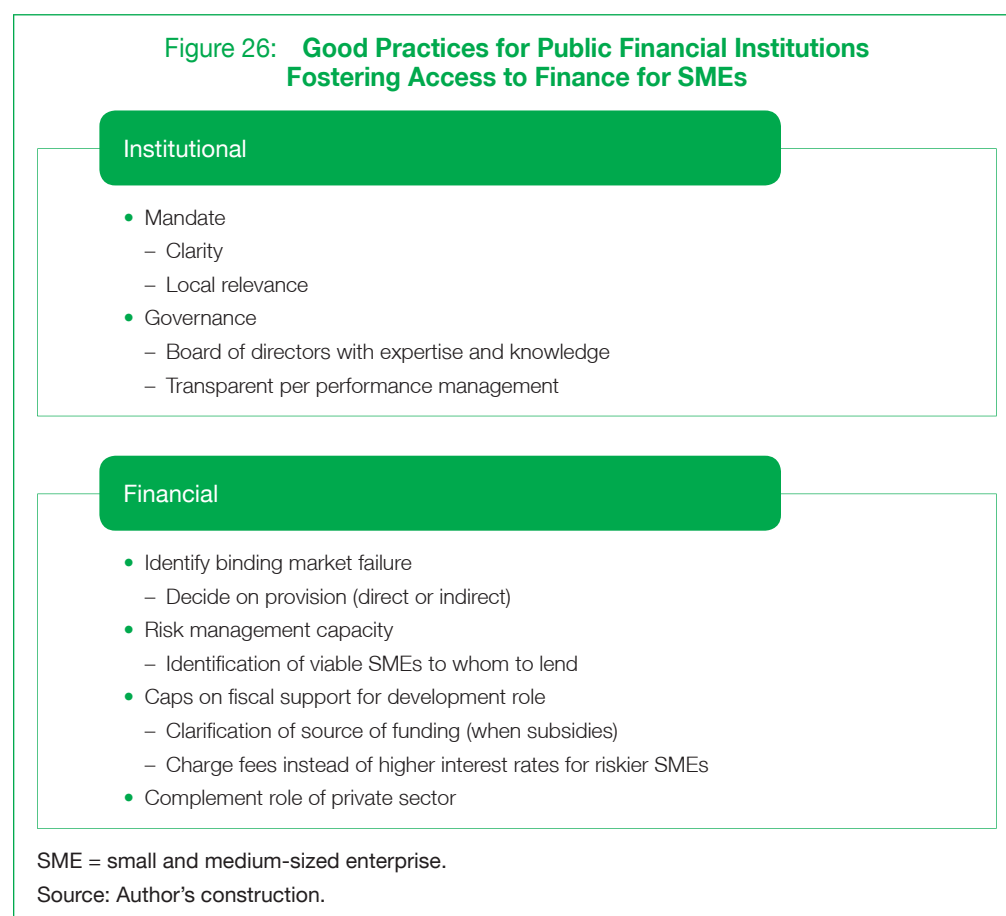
Figure 26: Good Practices for Public Financial Institutions Fostering Access to Finance for SMEs

Institutional

- Mandate
  - Clarity
  - Local relevance
- Governance
  - Board of directors with expertise and knowledge
  - Transparent per performance management

Financial

- Identify binding market failure
  - Decide on provision (direct or indirect)
- Risk management capacity
  - Identification of viable SMEs to whom to lend
- Caps on fiscal support for development role
  - Clarification of source of funding (when subsidies)
  - Charge fees instead of higher interest rates for riskier SMEs
- Complement role of private sector

SME = small and medium-sized enterprise.

Source: Author's construction.